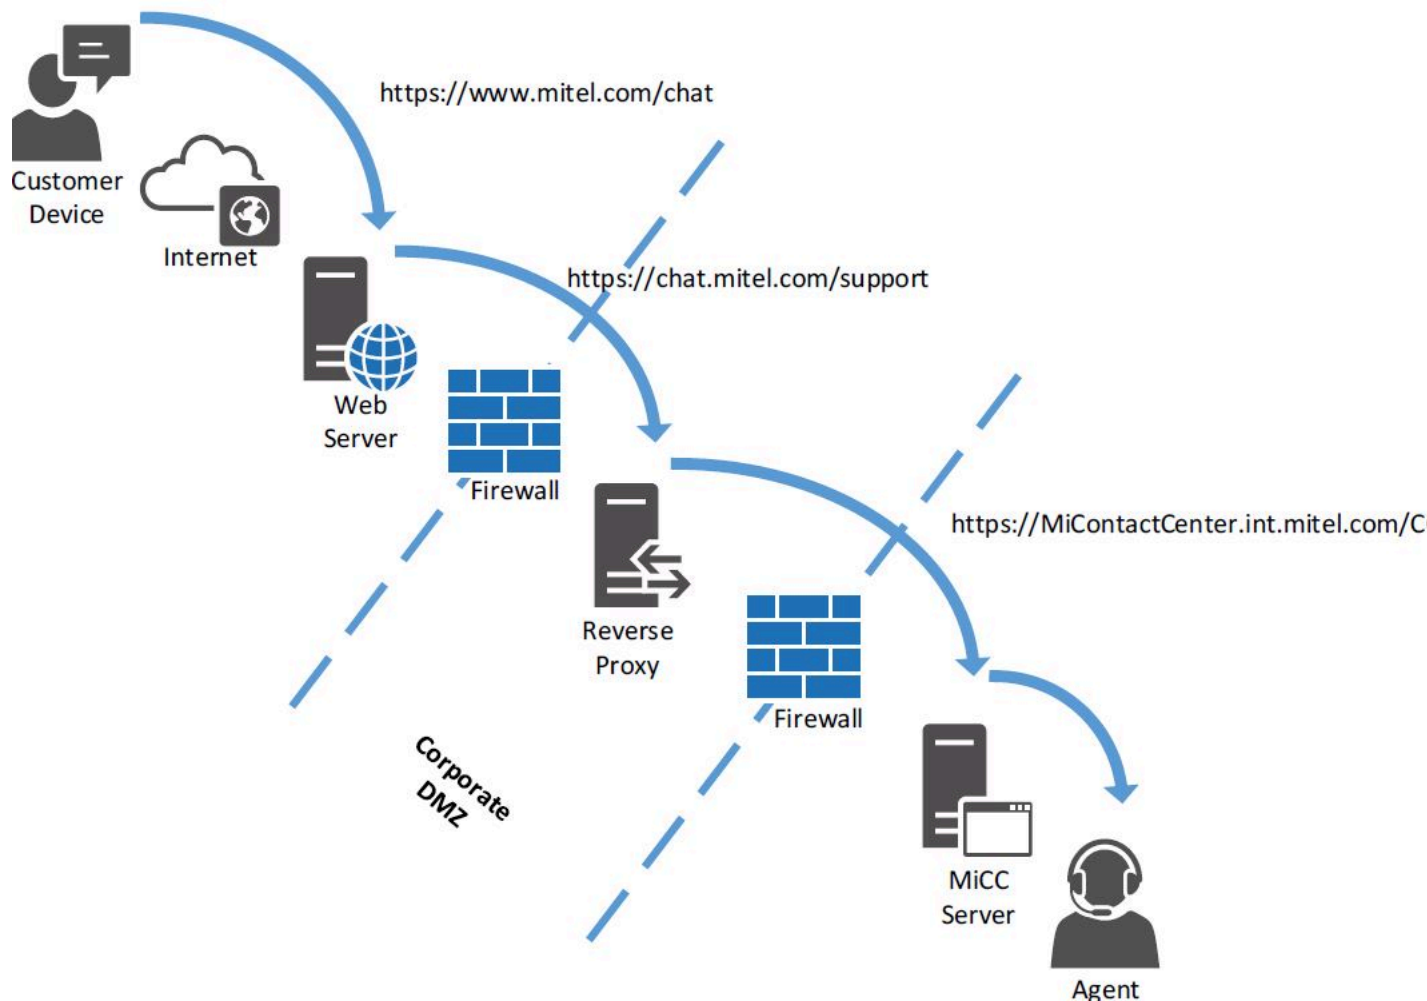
https://www.mitel.com/chat

Customer Device

Internet

https://chat.mitel.com/support

Web Server

Firewall

https://MiContactCenter.int.mitel.com/C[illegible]

Reverse Proxy

Firewall

Corporate DMZ

MiCC Server

Agent